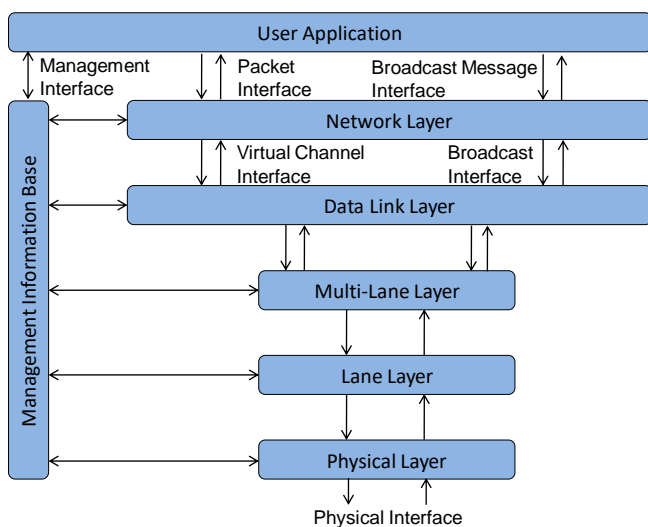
User Application

Management Interface

Packet Interface

Broadcast Message Interface

Management Information Base

Network Layer

Virtual Channel Interface

Broadcast Interface

Data Link Layer

Multi-Lane Layer

Lane Layer

Physical Layer

Physical Interface